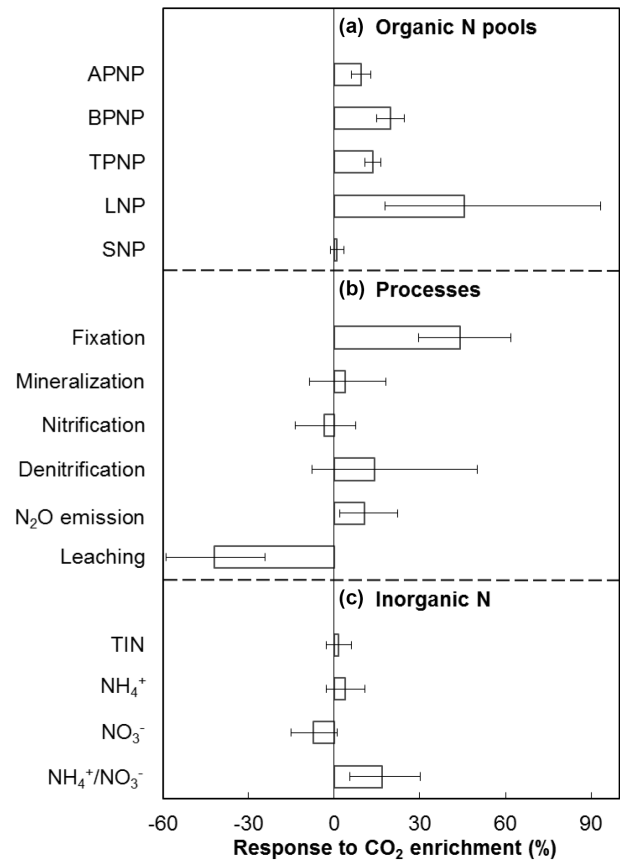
(a) Organic N pools

APNP

BPNP

TPNP

LNP

SNP

(b) Processes

Fixation

Mineralization

Nitrification

Denitrification

$N_2O$ emission

Leaching

(c) Inorganic N

TIN

$NH_4^+$

$NO_3^-$

$NH_4^+/NO_3^-$

-60 -30 0 30 60 90

Response to $CO_2$ enrichment (%)